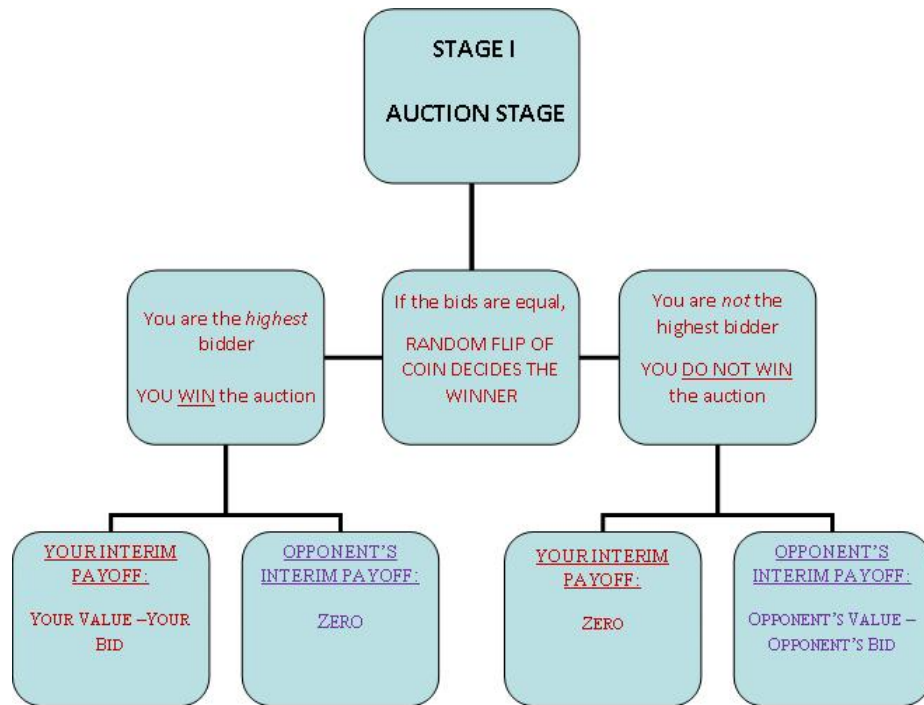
STAGE I

AUCTION STAGE

You are the *highest* bidder

YOU WIN the auction

If the bids are equal,

RANDOM FLIP OF COIN DECIDES THE WINNER

You are *not* the highest bidder

YOU DO NOT WIN the auction

YOUR INTERIM PAYOFF:

YOUR VALUE –YOUR BID

OPPONENT'S INTERIM PAYOFF:

ZERO

YOUR INTERIM PAYOFF:

ZERO

OPPONENT'S INTERIM PAYOFF:

OPPONENT'S VALUE – OPPONENT'S BID